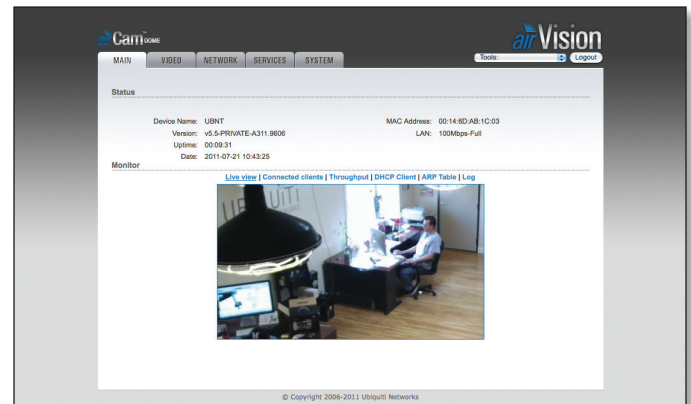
Cam DOME

airVision

MAIN | VIDEO | NETWORK | SERVICES | SYSTEM

Tools: | Logout

Status

Device Name: UBNT
Version: v5.5-PRIVATE-A311.9606
Uptime: 00:09:31
Date: 2011-07-21 10:43:25

MAC Address: 00:14:6D:AB:1C:03
LAN: 100Mbps-Full

Monitor

Live view | Connected clients | Throughput | DHCP Client | ARP Table | Log

© Copyright 2006-2011 Ubiquiti Networks